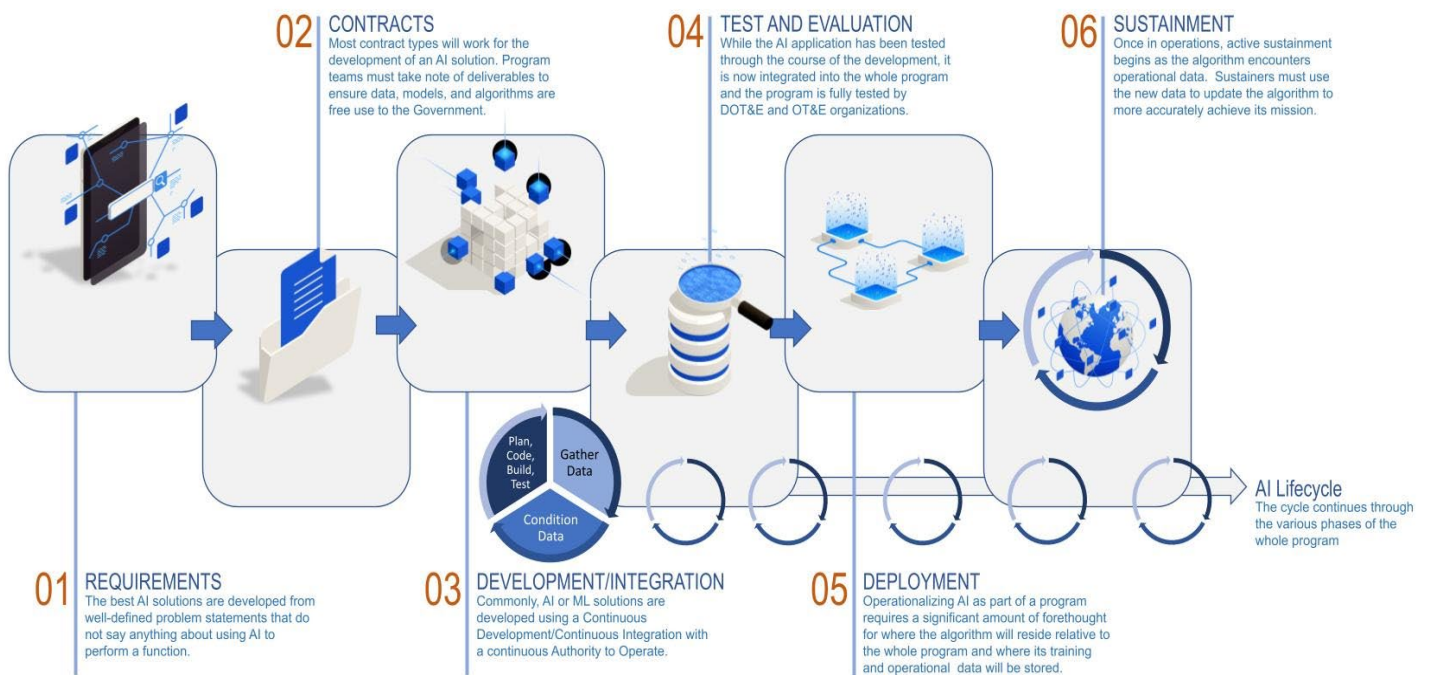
02 CONTRACTS
Most contract types will work for the development of an AI solution. Program teams must take note of deliverables to ensure data, models, and algorithms are free use to the Government.

04 TEST AND EVALUATION
While the AI application has been tested through the course of the development, it is now integrated into the whole program and the program is fully tested by DOT&E and OT&E organizations.

06 SUSTAINMENT
Once in operations, active sustainment begins as the algorithm encounters operational data. Sustainers must use the new data to update the algorithm to more accurately achieve its mission.

Plan, Code, Build, Test

Gather Data

Condition Data

AI Lifecycle
The cycle continues through the various phases of the whole program

01 REQUIREMENTS
The best AI solutions are developed from well-defined problem statements that do not say anything about using AI to perform a function.

03 DEVELOPMENT/INTEGRATION
Commonly, AI or ML solutions are developed using a Continuous Development/Continuous Integration with a continuous Authority to Operate.

05 DEPLOYMENT
Operationalizing AI as part of a program requires a significant amount of forethought for where the algorithm will reside relative to the whole program and where its training and operational data will be stored.